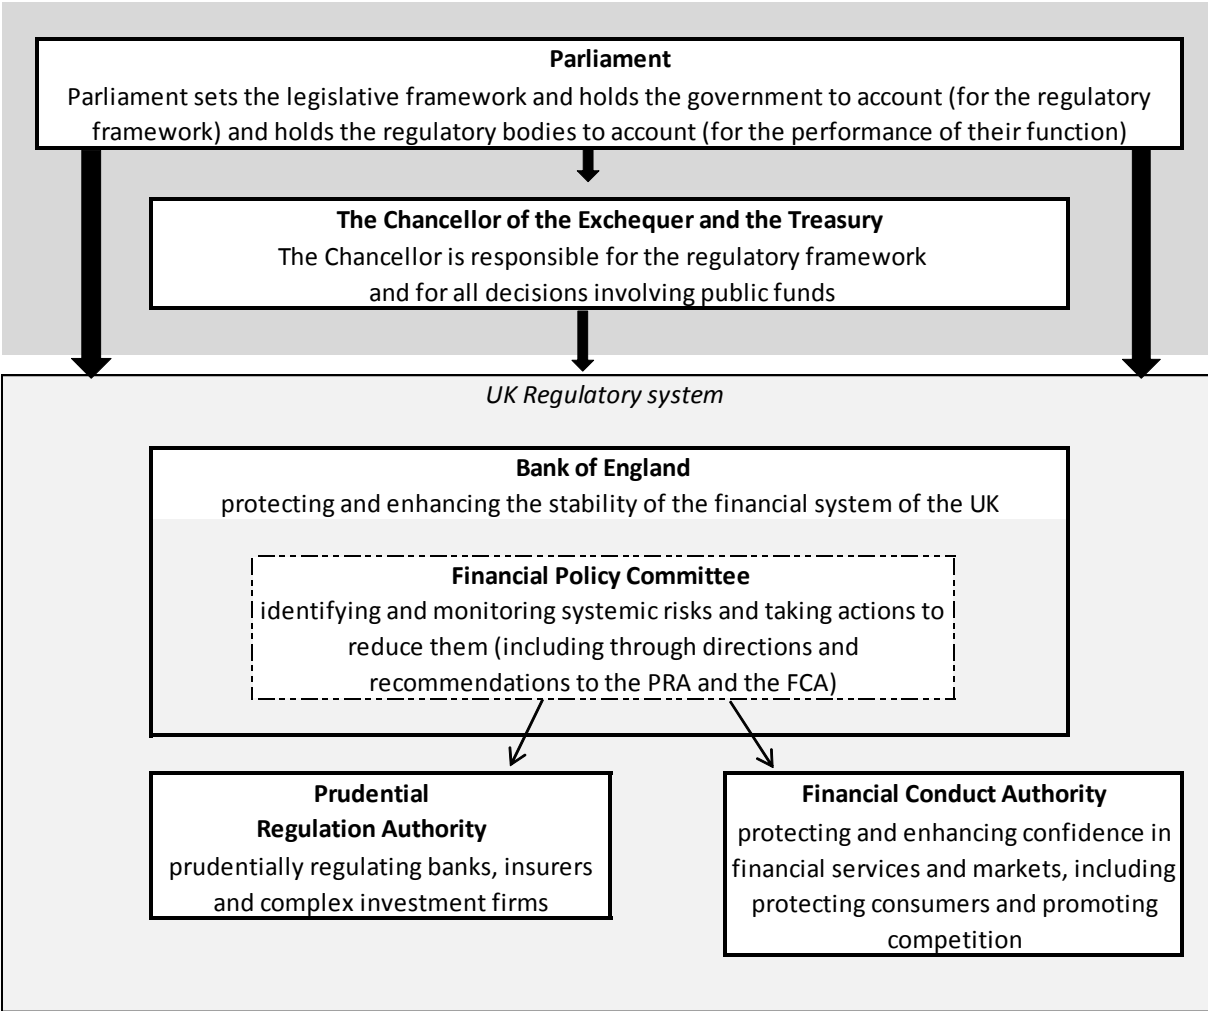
**Parliament**

Parliament sets the legislative framework and holds the government to account (for the regulatory framework) and holds the regulatory bodies to account (for the performance of their function)

**The Chancellor of the Exchequer and the Treasury**

The Chancellor is responsible for the regulatory framework and for all decisions involving public funds

*UK Regulatory system*

**Bank of England**

protecting and enhancing the stability of the financial system of the UK

**Financial Policy Committee**

identifying and monitoring systemic risks and taking actions to reduce them (including through directions and recommendations to the PRA and the FCA)

**Prudential Regulation Authority**

prudentially regulating banks, insurers and complex investment firms

**Financial Conduct Authority**

protecting and enhancing confidence in financial services and markets, including protecting consumers and promoting competition